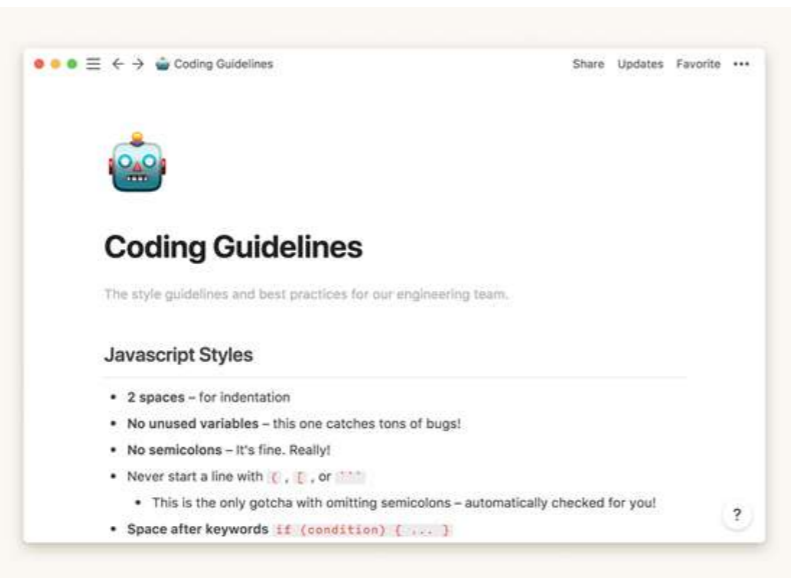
Coding Guidelines

Share Updates Favorite •••

Coding Guidelines

The style guidelines and best practices for our engineering team.

Javascript Styles

- **2 spaces** – for indentation
- **No unused variables** – this one catches tons of bugs!
- **No semicolons** – It's fine. Really!
- Never start a line with `(`, `[`, or ```
	- This is the only gotcha with omitting semicolons – automatically checked for you!
- **Space after keywords** `if (condition) { ... }`

?